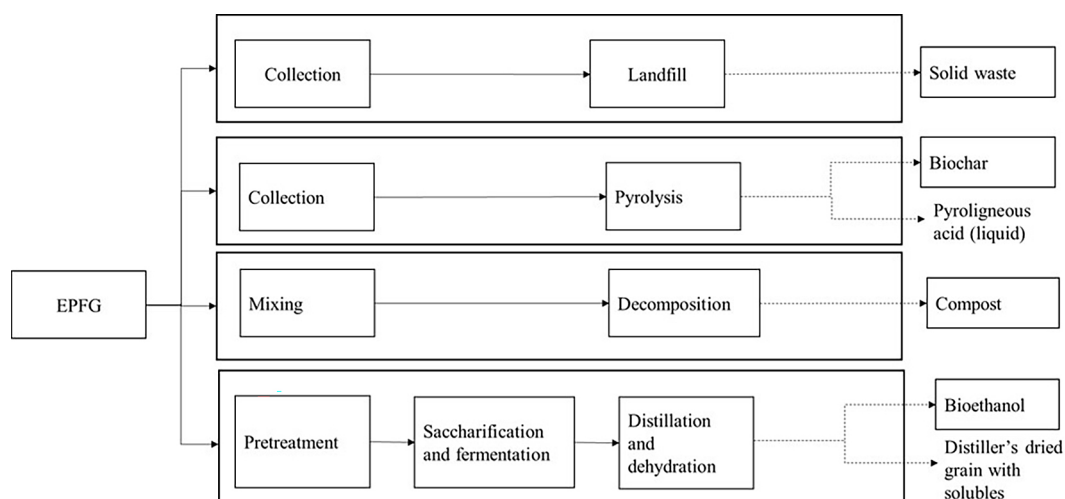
EPFG

Collection

Landfill

Solid waste

Collection

Pyrolysis

Biochar

Pyroligneous acid (liquid)

Mixing

Decomposition

Compost

Pretreatment

Saccharification and fermentation

Distillation and dehydration

Bioethanol

Distiller's dried grain with solubles